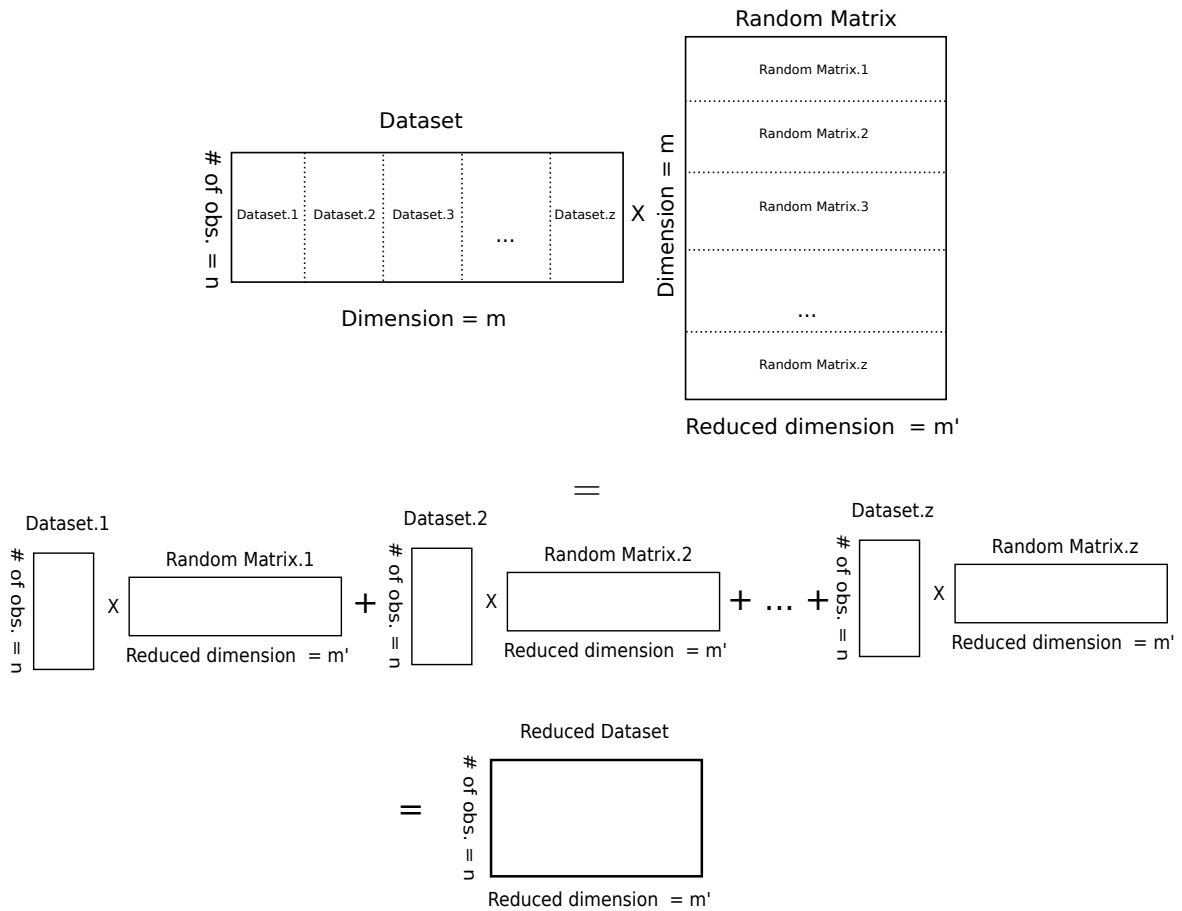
Random Matrix

Dataset

# of obs. = n

Dataset.1 Dataset.2 Dataset.3 ... Dataset.z

X

Dimension = m

Random Matrix.1

Random Matrix.2

Random Matrix.3

...

Random Matrix.z

Dimension = m

Reduced dimension = m'

=

Dataset.1

# of obs. = n

X

Random Matrix.1

Reduced dimension = m'

+

Dataset.2

# of obs. = n

X

Random Matrix.2

Reduced dimension = m'

+ ... +

Dataset.z

# of obs. = n

X

Random Matrix.z

Reduced dimension = m'

Reduced Dataset

=

# of obs. = n

Reduced dimension = m'